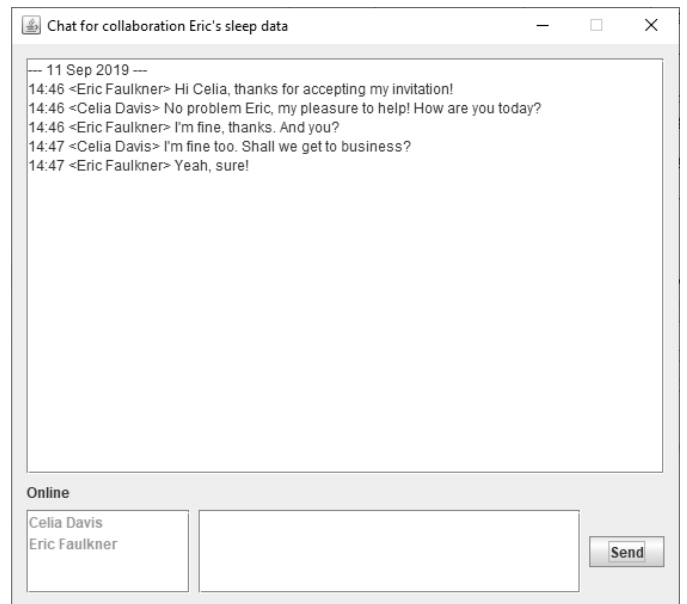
Chat for collaboration Eric's sleep data

--- 11 Sep 2019 ---
14:46 <Eric Faulkner> Hi Celia, thanks for accepting my invitation!
14:46 <Celia Davis> No problem Eric, my pleasure to help! How are you today?
14:46 <Eric Faulkner> I'm fine, thanks. And you?
14:47 <Celia Davis> I'm fine too. Shall we get to business?
14:47 <Eric Faulkner> Yeah, sure!

Online

Celia Davis
Eric Faulkner

Send